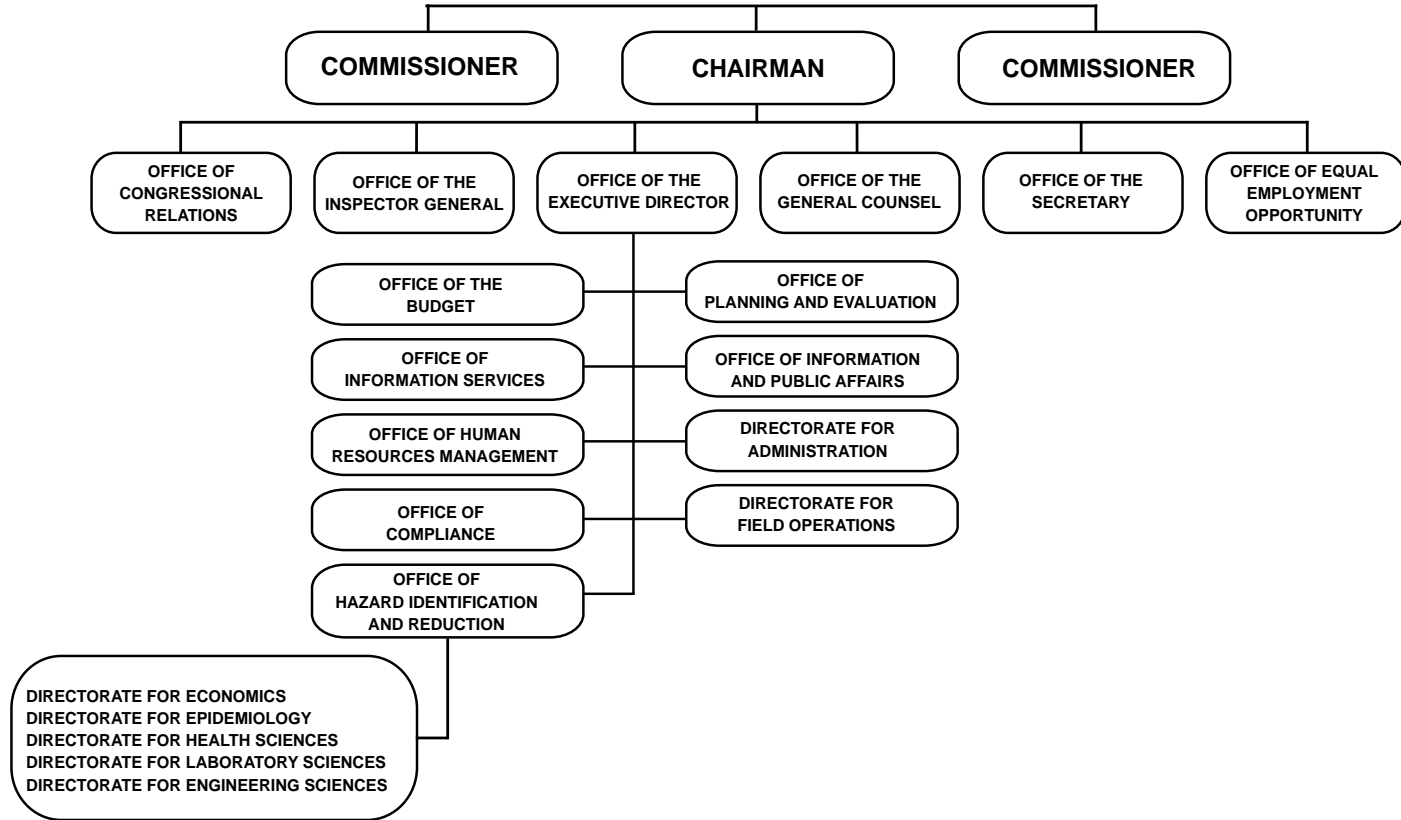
COMMISSIONER

CHAIRMAN

COMMISSIONER

OFFICE OF CONGRESSIONAL RELATIONS

OFFICE OF THE INSPECTOR GENERAL

OFFICE OF THE EXECUTIVE DIRECTOR

OFFICE OF THE GENERAL COUNSEL

OFFICE OF THE SECRETARY

OFFICE OF EQUAL EMPLOYMENT OPPORTUNITY

OFFICE OF THE BUDGET

OFFICE OF PLANNING AND EVALUATION

OFFICE OF INFORMATION SERVICES

OFFICE OF INFORMATION AND PUBLIC AFFAIRS

OFFICE OF HUMAN RESOURCES MANAGEMENT

DIRECTORATE FOR ADMINISTRATION

OFFICE OF COMPLIANCE

DIRECTORATE FOR FIELD OPERATIONS

OFFICE OF HAZARD IDENTIFICATION AND REDUCTION

DIRECTORATE FOR ECONOMICS
DIRECTORATE FOR EPIDEMIOLOGY
DIRECTORATE FOR HEALTH SCIENCES
DIRECTORATE FOR LABORATORY SCIENCES
DIRECTORATE FOR ENGINEERING SCIENCES